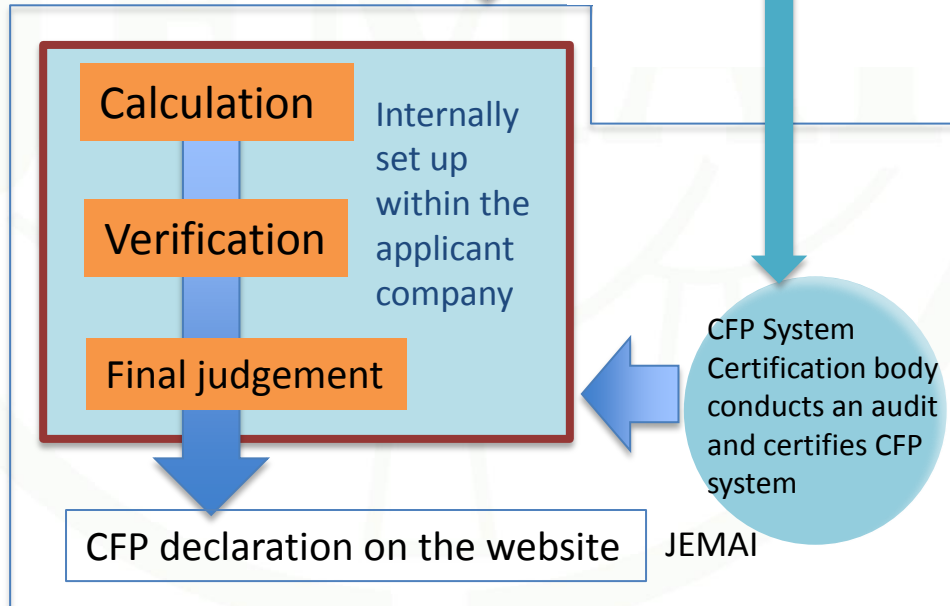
Calculation

Verification

Final judgement

Internally set up within the applicant company

CFP System Certification body conducts an audit and certifies CFP system

CFP declaration on the website

JEMAI